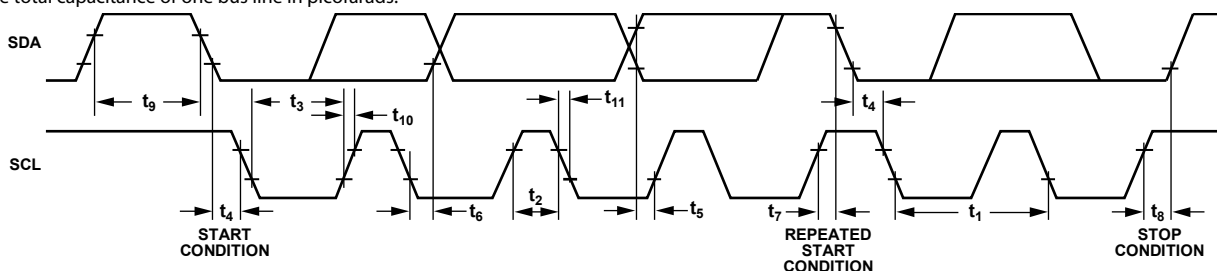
e total capacitance of one bus line in picofarads.

SDA

$t_9$

$t_3$

$t_{10}$

$t_{11}$

$t_4$

SCL

$t_4$

$t_6$

$t_2$

$t_5$

$t_7$

$t_1$

$t_8$

START CONDITION

REPEATED START CONDITION

STOP CONDITION